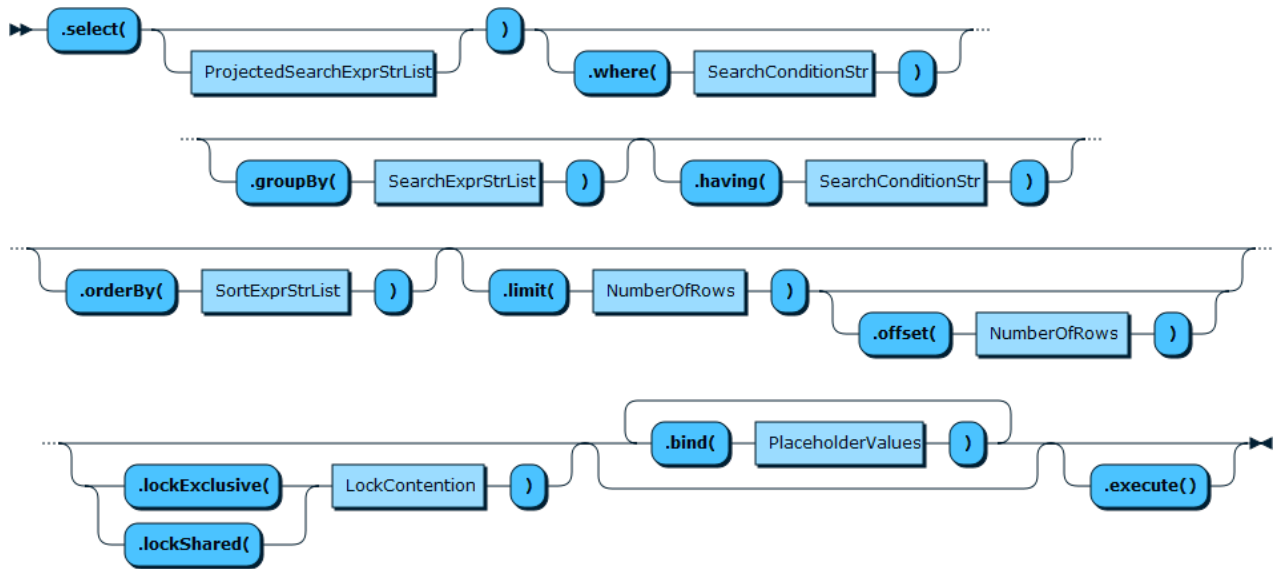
.select( ProjectedSearchExprStrList ) .where( SearchConditionStr )

.groupBy( SearchExprStrList ) .having( SearchConditionStr )

.orderBy( SortExprStrList ) .limit( NumberOfRows ) .offset( NumberOfRows )

.lockExclusive( .lockShared( LockContention ) .bind( PlaceholderValues ) .execute()